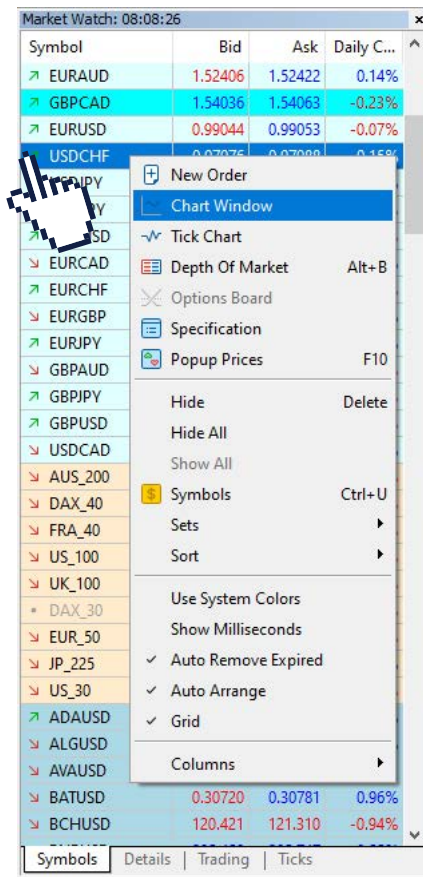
Market Watch: 08:08:26

| Symbol | Bid | Ask | Daily C... |
|---|---|---|---|
| EURAUD | 1.52406 | 1.52422 | 0.14% |
| GBPCAD | 1.54036 | 1.54063 | -0.23% |
| EURUSD | 0.99044 | 0.99053 | -0.07% |
| USDCHF | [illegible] | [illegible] | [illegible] |
| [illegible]JPY | | | |
| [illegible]Y | | | |
| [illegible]SD | | | |
| EURCAD | | | |
| EURCHF | | | |
| EURGBP | | | |
| EURJPY | | | |
| GBPAUD | | | |
| GBPJPY | | | |
| GBPUSD | | | |
| USDCAD | | | |
| AUS_200 | | | |
| DAX_40 | | | |
| FRA_40 | | | |
| US_100 | | | |
| UK_100 | | | |
| DAX_30 | | | |
| EUR_50 | | | |
| JP_225 | | | |
| US_30 | | | |
| ADAUSD | | | |
| ALGUSD | | | |
| AVAUSD | | | |
| BATUSD | 0.30720 | 0.30781 | 0.96% |
| BCHUSD | 120.421 | 121.310 | -0.94% |

New Order
Chart Window
Tick Chart
Depth Of Market Alt+B
Options Board
Specification
Popup Prices F10
Hide Delete
Hide All
Show All
Symbols Ctrl+U
Sets
Sort
Use System Colors
Show Milliseconds
Auto Remove Expired
Auto Arrange
Grid
Columns

Symbols | Details | Trading | Ticks